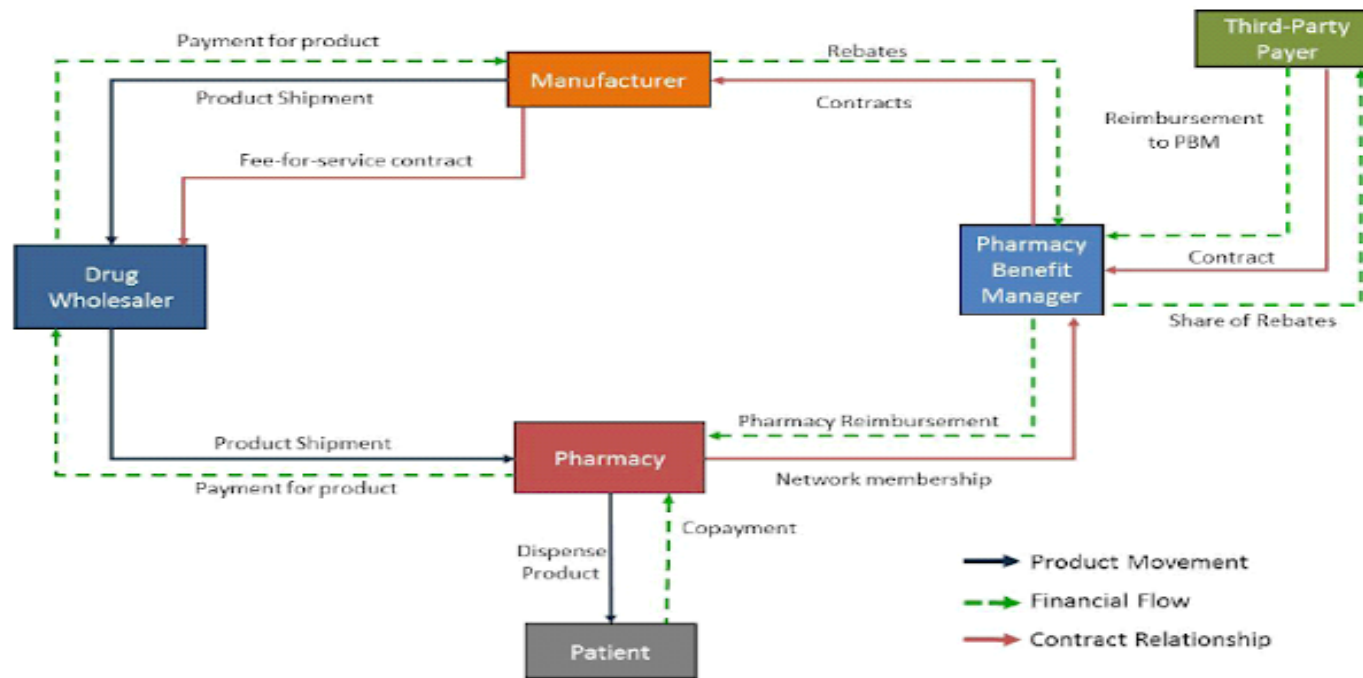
Payment for product

Manufacturer

Rebates

Third-Party Payer

Product Shipment

Contracts

Reimbursement to PBM

Fee-for-service contract

Drug Wholesaler

Pharmacy Benefit Manager

Contract

Share of Rebates

Pharmacy Reimbursement

Product Shipment

Pharmacy

Payment for product

Network membership

Dispense Product

Copayment

Patient

Product Movement

Financial Flow

Contract Relationship